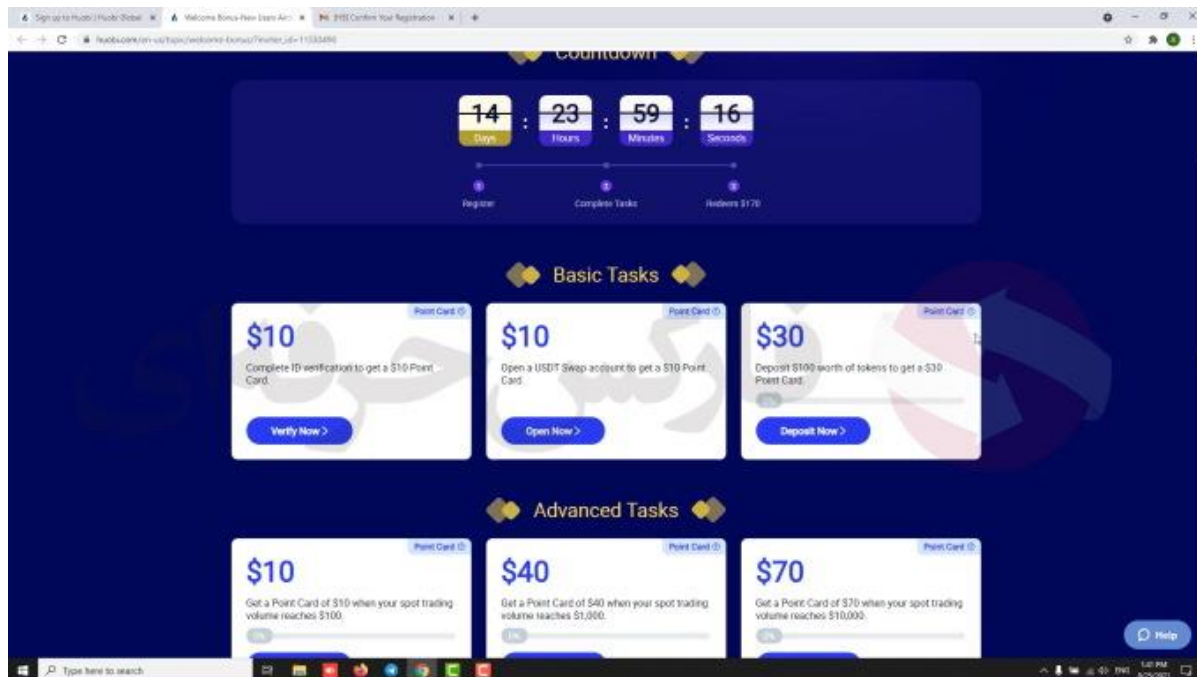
Sign up to Huobi | Huobi Global
Welcome Bonus-New Users Airdrop
[HB] Confirm Your Registration

huobi.com/en-us/topic/welcome-bonus/?invite_id=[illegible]

Countdown

14 Days : 23 Hours : 59 Minutes : 16 Seconds

Register
Complete Tasks
Redeem $170

Basic Tasks

Point Card
$10
Complete ID verification to get a $10 Point Card.
Verify Now >

Point Card
$10
Open a USDT Swap account to get a $10 Point Card.
Open Now >

Point Card
$30
Deposit $100 worth of tokens to get a $30 Point Card.
0%
Deposit Now >

Advanced Tasks

Point Card
$10
Get a Point Card of $10 when your spot trading volume reaches $100.
0%

Point Card
$40
Get a Point Card of $40 when your spot trading volume reaches $1,000.
0%

Point Card
$70
Get a Point Card of $70 when your spot trading volume reaches $10,000.
0%

Help

Type here to search
ENG